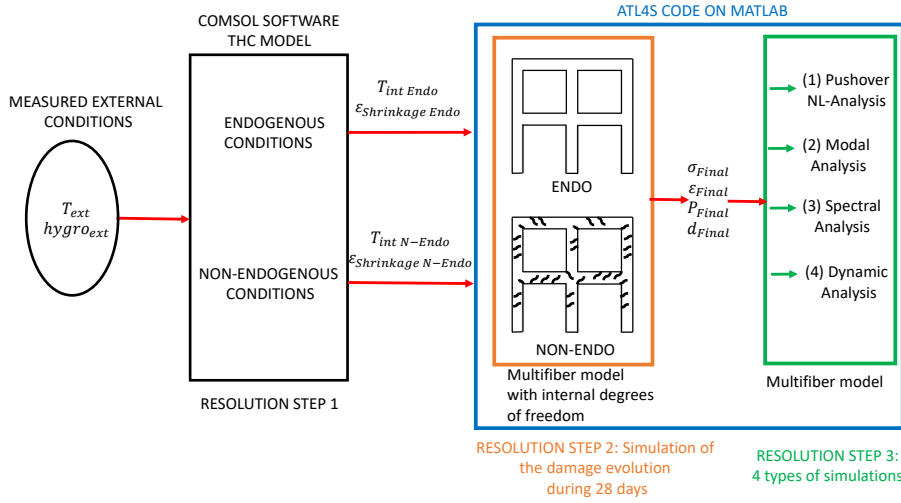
ATL4S CODE ON MATLAB

COMSOL SOFTWARE
THC MODEL

MEASURED EXTERNAL CONDITIONS

$T_{ext}$
$hygro_{ext}$

ENDOGENOUS CONDITIONS

NON-ENDOGENOUS CONDITIONS

RESOLUTION STEP 1

$T_{int\ Endo}$
$\varepsilon_{Shrinkage\ Endo}$

$T_{int\ N-Endo}$
$\varepsilon_{Shrinkage\ N-Endo}$

ENDO

NON-ENDO

Multifiber model with internal degrees of freedom

$\sigma_{Final}$
$\varepsilon_{Final}$
$P_{Final}$
$d_{Final}$

(1) Pushover NL-Analysis

(2) Modal Analysis

(3) Spectral Analysis

(4) Dynamic Analysis

Multifiber model

RESOLUTION STEP 2: Simulation of the damage evolution during 28 days

RESOLUTION STEP 3: 4 types of simulations